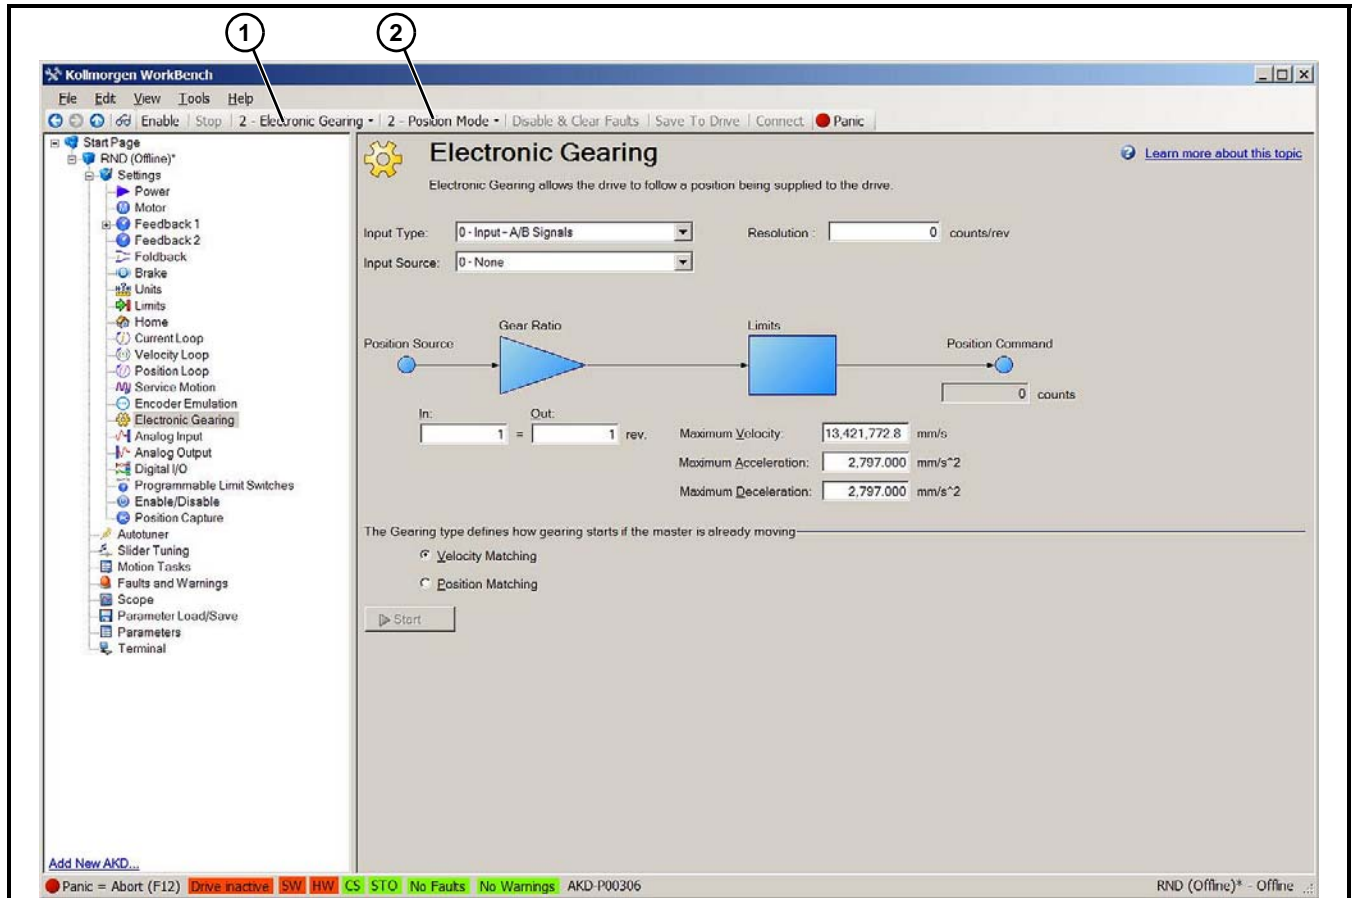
1
2

Kollmorgen WorkBench

File Edit View Tools Help

Enable | Stop | 2 - Electronic Gearing | 2 - Position Mode | Disable & Clear Faults | Save To Drive | Connect | Panic

Start Page
RND (Offline)*
Settings
Power
Motor
Feedback 1
Feedback 2
Foldback
Brake
Units
Limits
Home
Current Loop
Velocity Loop
Position Loop
Service Motion
Encoder Emulation
Electronic Gearing
Analog Input
Analog Output
Digital I/O
Programmable Limit Switches
Enable/Disable
Position Capture
Autotuner
Slider Tuning
Motion Tasks
Faults and Warnings
Scope
Parameter Load/Save
Parameters
Terminal

Add New AKD...

Electronic Gearing

Learn more about this topic

Electronic Gearing allows the drive to follow a position being supplied to the drive.

Input Type: 0 - Input - A/B Signals

Resolution: 0 counts/rev

Input Source: 0 - None

Gear Ratio

Limits

Position Source

Position Command

0 counts

In:

Out:

1 = 1 rev.

Maximum Velocity: 13,421,772.8 mm/s

Maximum Acceleration: 2,797.000 mm/s^2

Maximum Deceleration: 2,797.000 mm/s^2

The Gearing type defines how gearing starts if the master is already moving

Velocity Matching

Position Matching

Start

Panic = Abort (F12) Drive inactive SW HW CS STO No Faults No Warnings AKD-P00306

RND (Offline)* - Offline